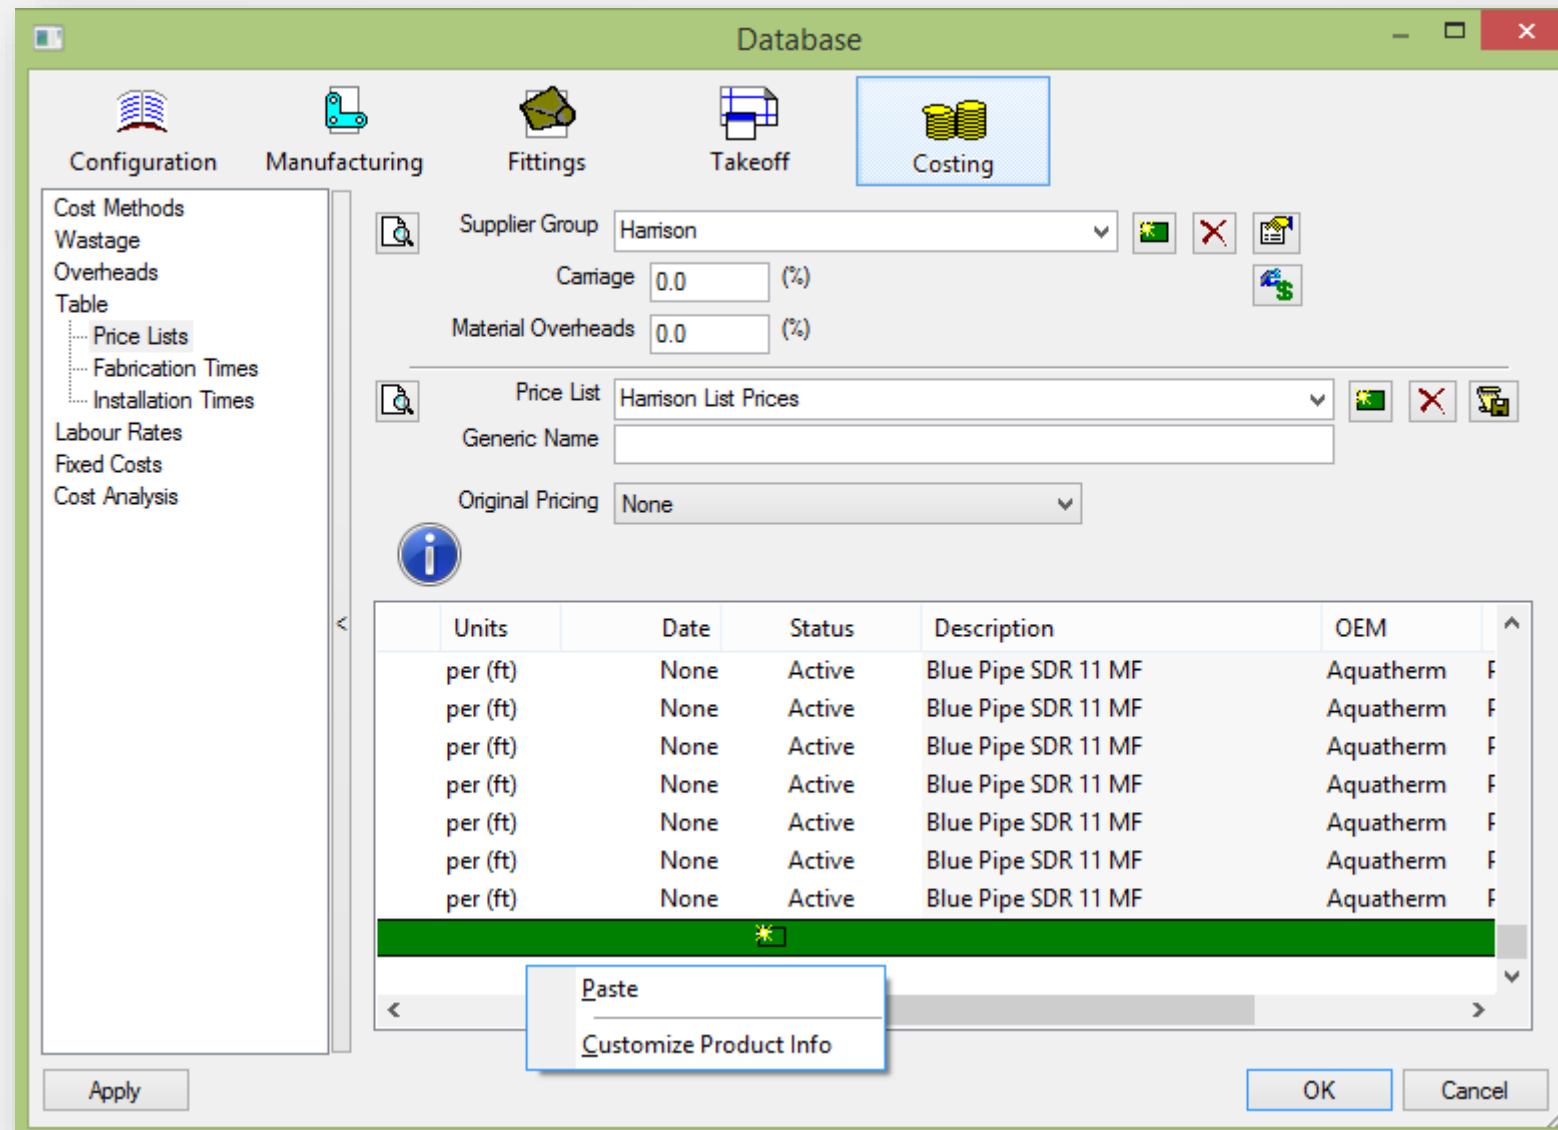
Database

Configuration
Manufacturing
Fittings
Takeoff
Costing

Cost Methods
Wastage
Overheads
Table
Price Lists
Fabrication Times
Installation Times
Labour Rates
Fixed Costs
Cost Analysis

Supplier Group Harrison
Carriage 0.0 (%)
Material Overheads 0.0 (%)

Price List Harrison List Prices
Generic Name
Original Pricing None

| Units | Date | Status | Description | OEM |
|---|---|---|---|---|
| per (ft) | None | Active | Blue Pipe SDR 11 MF | Aquatherm |
| per (ft) | None | Active | Blue Pipe SDR 11 MF | Aquatherm |
| per (ft) | None | Active | Blue Pipe SDR 11 MF | Aquatherm |
| per (ft) | None | Active | Blue Pipe SDR 11 MF | Aquatherm |
| per (ft) | None | Active | Blue Pipe SDR 11 MF | Aquatherm |
| per (ft) | None | Active | Blue Pipe SDR 11 MF | Aquatherm |
| per (ft) | None | Active | Blue Pipe SDR 11 MF | Aquatherm |

Paste
Customize Product Info

Apply
OK
Cancel